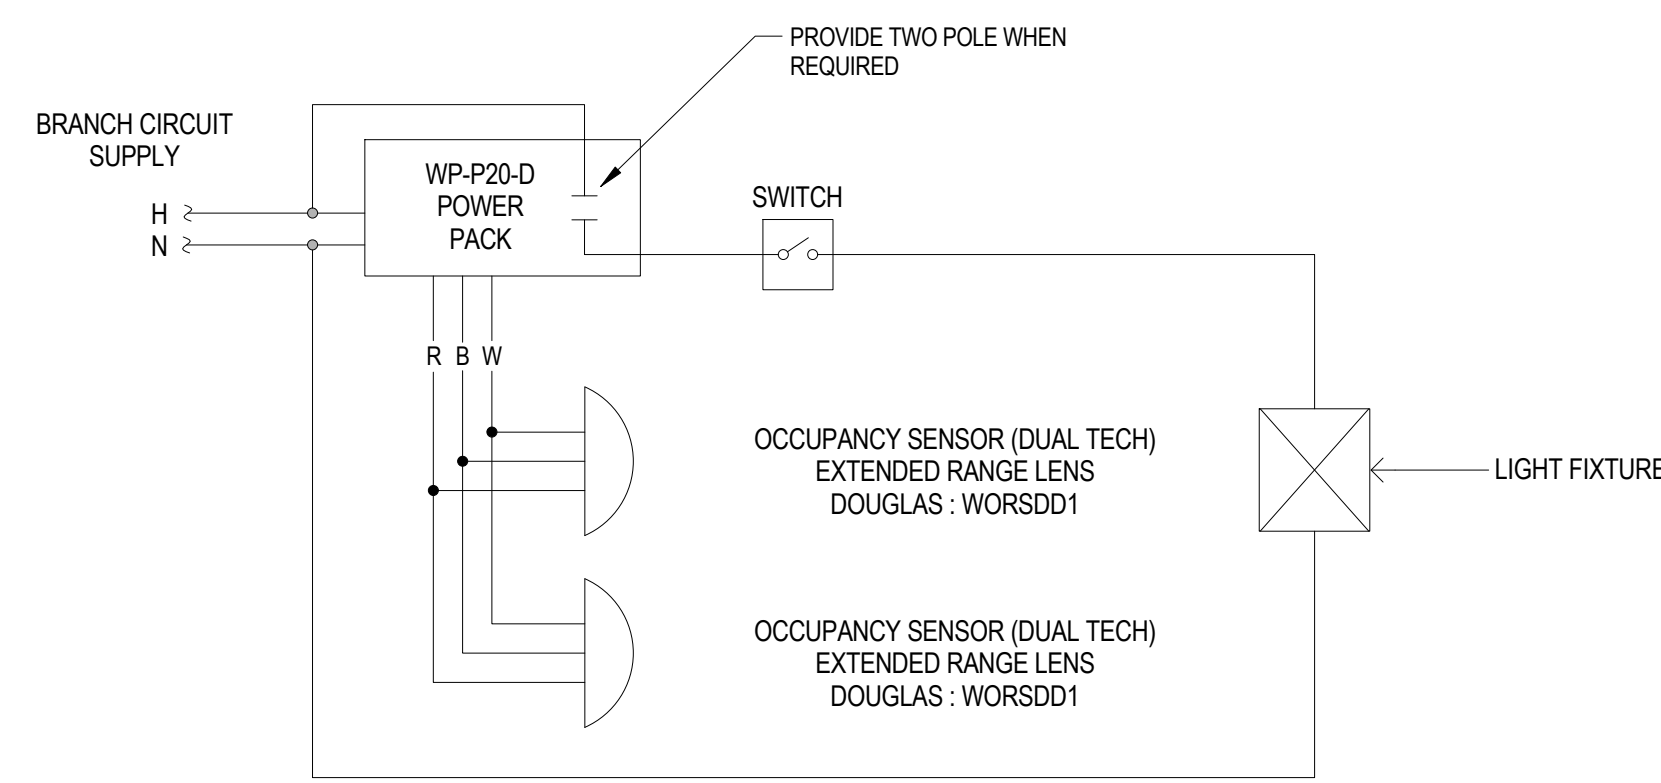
PROVIDE TWO POLE WHEN REQUIRED

BRANCH CIRCUIT SUPPLY

H

N

WP-P20-D POWER PACK

SWITCH

R B W

OCCUPANCY SENSOR (DUAL TECH)
EXTENDED RANGE LENS
DOUGLAS : WORSDD1

LIGHT FIXTURE

OCCUPANCY SENSOR (DUAL TECH)
EXTENDED RANGE LENS
DOUGLAS : WORSDD1